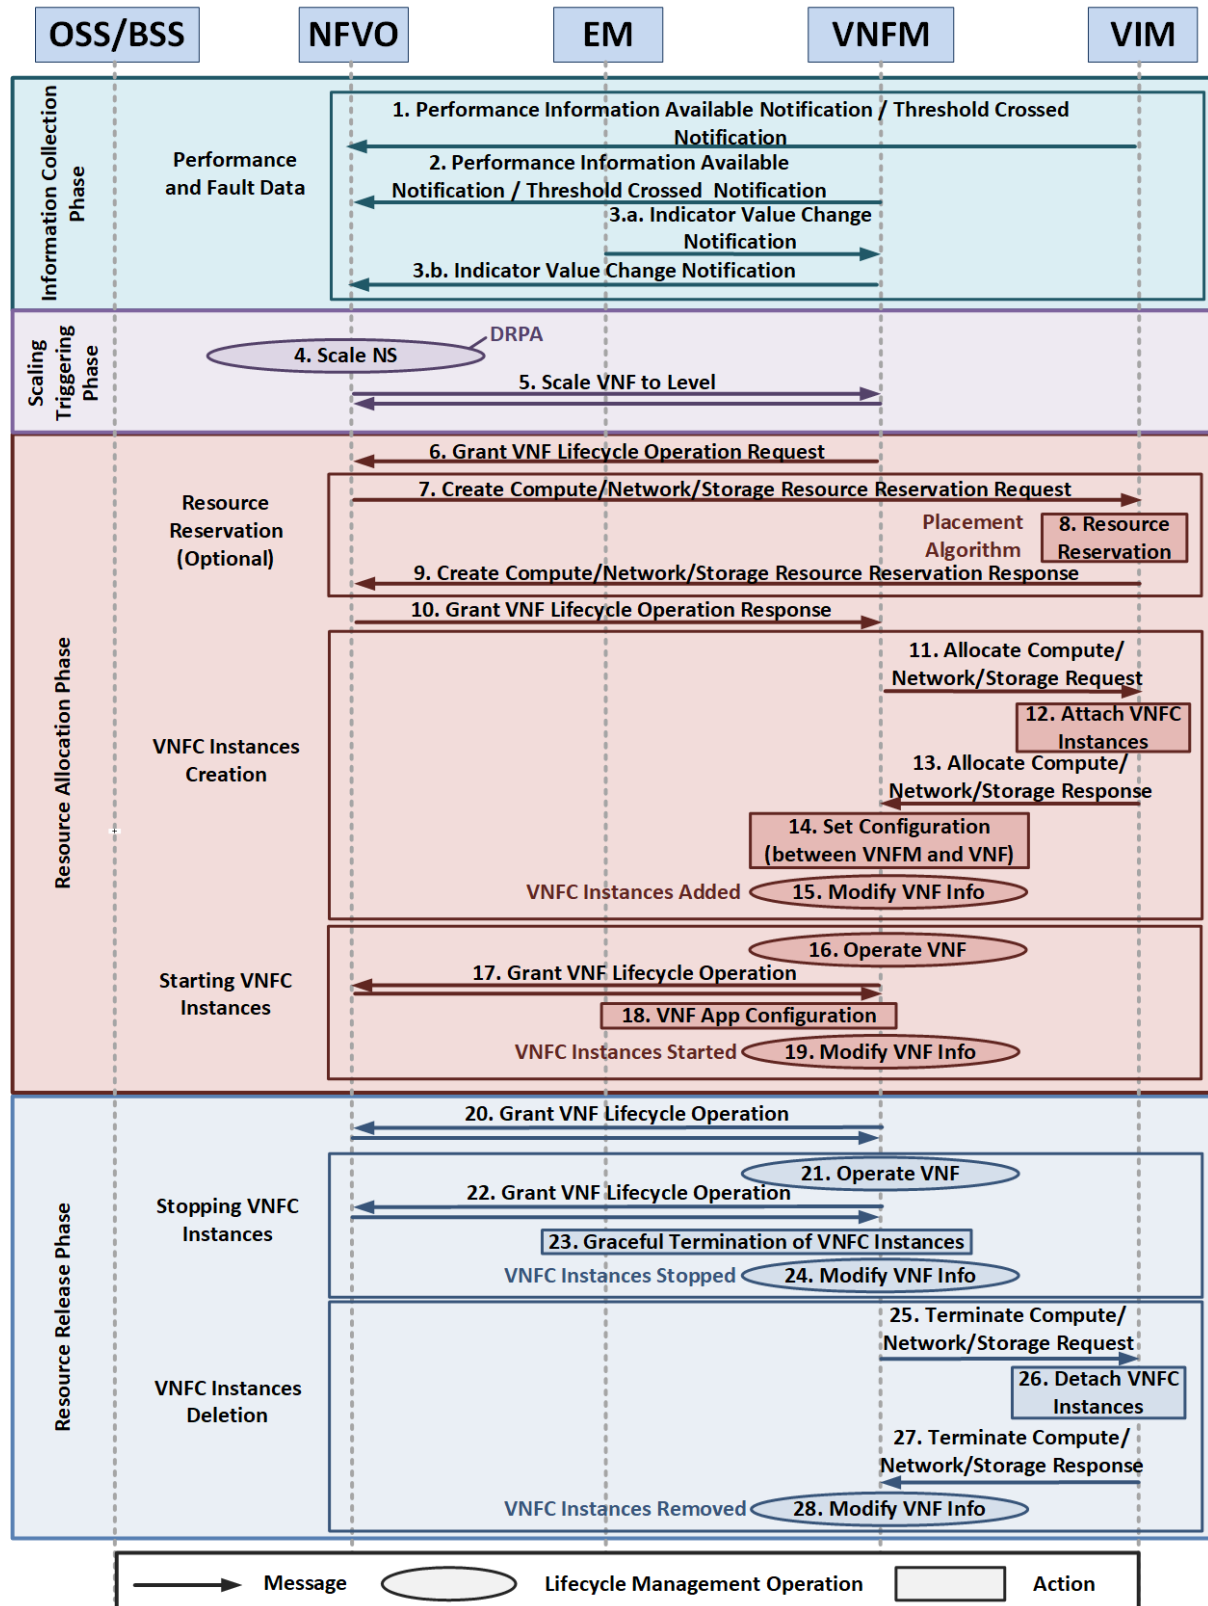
OSS/BSS
NFVO
EM
VNFM
VIM

Information Collection Phase

Performance and Fault Data

1. Performance Information Available Notification / Threshold Crossed Notification

2. Performance Information Available Notification / Threshold Crossed Notification

3.a. Indicator Value Change Notification

3.b. Indicator Value Change Notification

Scaling Triggering Phase

4. Scale NS

DRPA

5. Scale VNF to Level

Resource Allocation Phase

6. Grant VNF Lifecycle Operation Request

Resource Reservation (Optional)

7. Create Compute/Network/Storage Resource Reservation Request

Placement Algorithm

8. Resource Reservation

9. Create Compute/Network/Storage Resource Reservation Response

10. Grant VNF Lifecycle Operation Response

VNFC Instances Creation

11. Allocate Compute/ Network/Storage Request

12. Attach VNFC Instances

13. Allocate Compute/ Network/Storage Response

14. Set Configuration (between VNFM and VNF)

VNFC Instances Added

15. Modify VNF Info

Starting VNFC Instances

16. Operate VNF

17. Grant VNF Lifecycle Operation

18. VNF App Configuration

VNFC Instances Started

19. Modify VNF Info

Resource Release Phase

20. Grant VNF Lifecycle Operation

Stopping VNFC Instances

21. Operate VNF

22. Grant VNF Lifecycle Operation

23. Graceful Termination of VNFC Instances

VNFC Instances Stopped

24. Modify VNF Info

VNFC Instances Deletion

25. Terminate Compute/ Network/Storage Request

26. Detach VNFC Instances

27. Terminate Compute/ Network/Storage Response

VNFC Instances Removed

28. Modify VNF Info

Message
Lifecycle Management Operation
Action